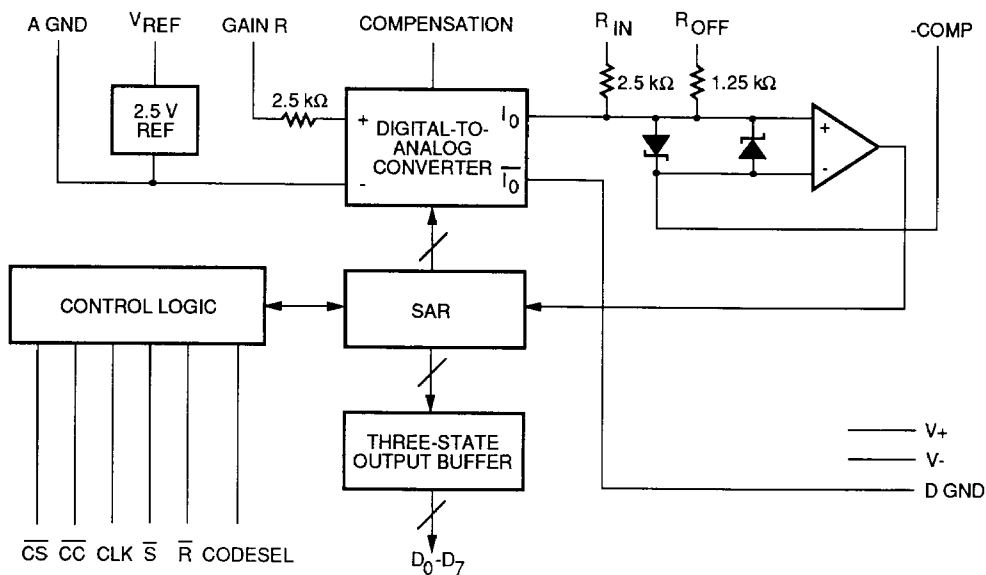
A GND
$V_{REF}$
GAIN R
COMPENSATION
$R_{IN}$
$R_{OFF}$
-COMP

2.5 V REF

2.5 kΩ

+ DIGITAL-TO-ANALOG CONVERTER -
$I_0$
$\overline{I_0}$

2.5 kΩ
1.25 kΩ

+
-

CONTROL LOGIC

SAR

THREE-STATE OUTPUT BUFFER

V+
V-
D GND

$\overline{CS}$ $\overline{CC}$ CLK $\overline{S}$ $\overline{R}$ CODESEL

$D_0$-$D_7$